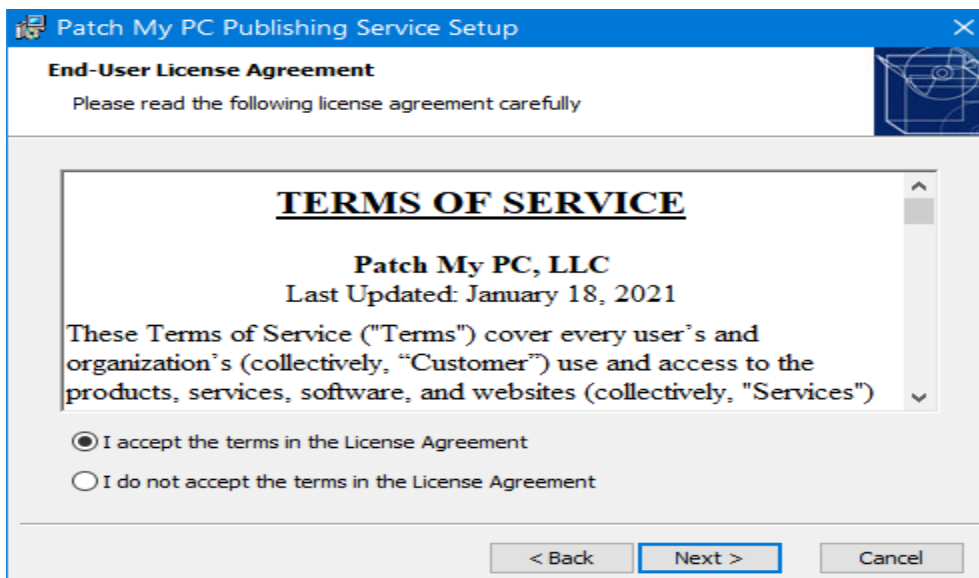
Patch My PC Publishing Service Setup

End-User License Agreement

Please read the following license agreement carefully

TERMS OF SERVICE

Patch My PC, LLC
Last Updated: January 18, 2021

These Terms of Service ("Terms") cover every user's and organization's (collectively, "Customer") use and access to the products, services, software, and websites (collectively, "Services")

I accept the terms in the License Agreement

I do not accept the terms in the License Agreement

< Back

Next >

Cancel